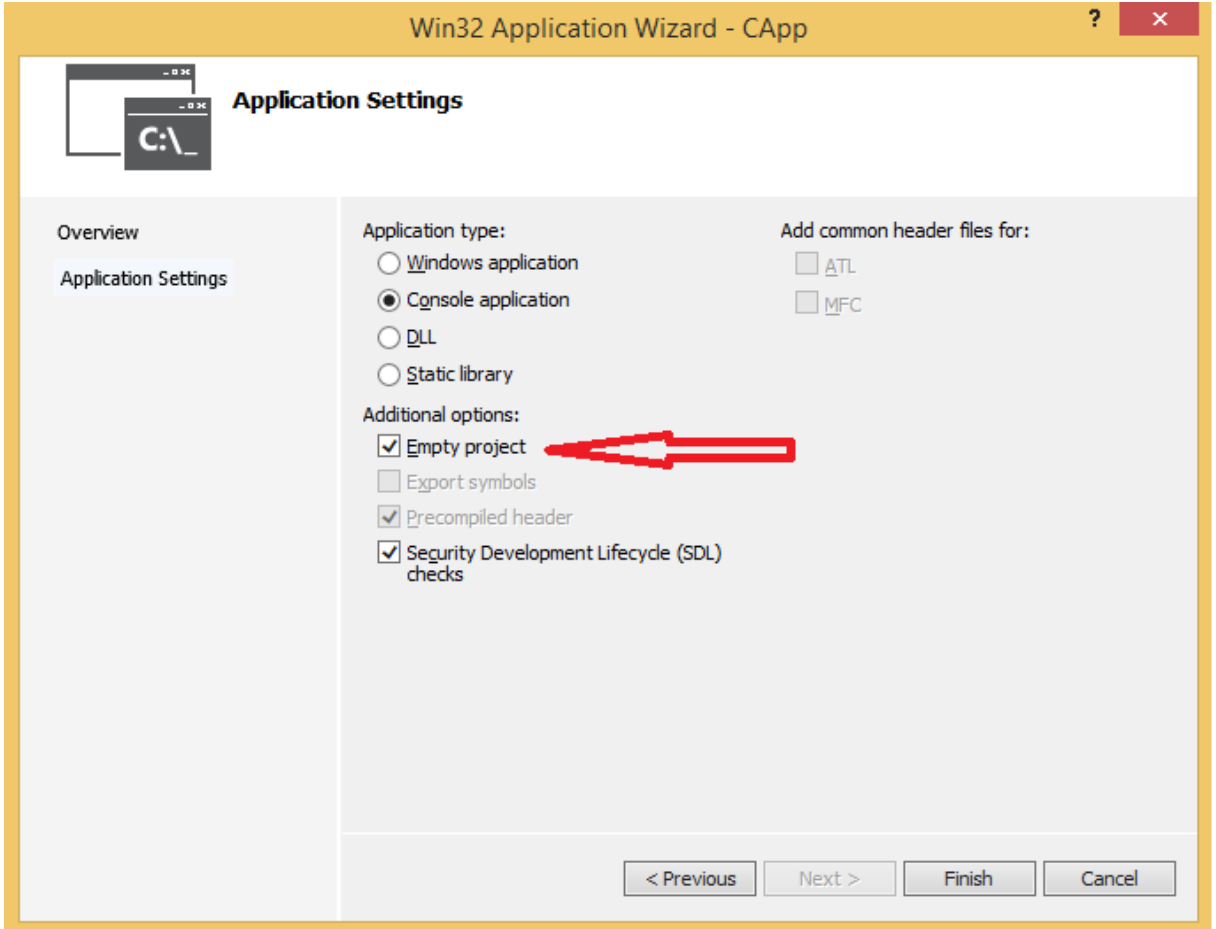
Win32 Application Wizard - CApp

?

✕

C:\_

Application Settings

Overview

Application Settings

Application type:

Windows application

Console application

DLL

Static library

Additional options:

Empty project

Export symbols

Precompiled header

Security Development Lifecycle (SDL) checks

Add common header files for:

ATL

MFC

< Previous

Next >

Finish

Cancel